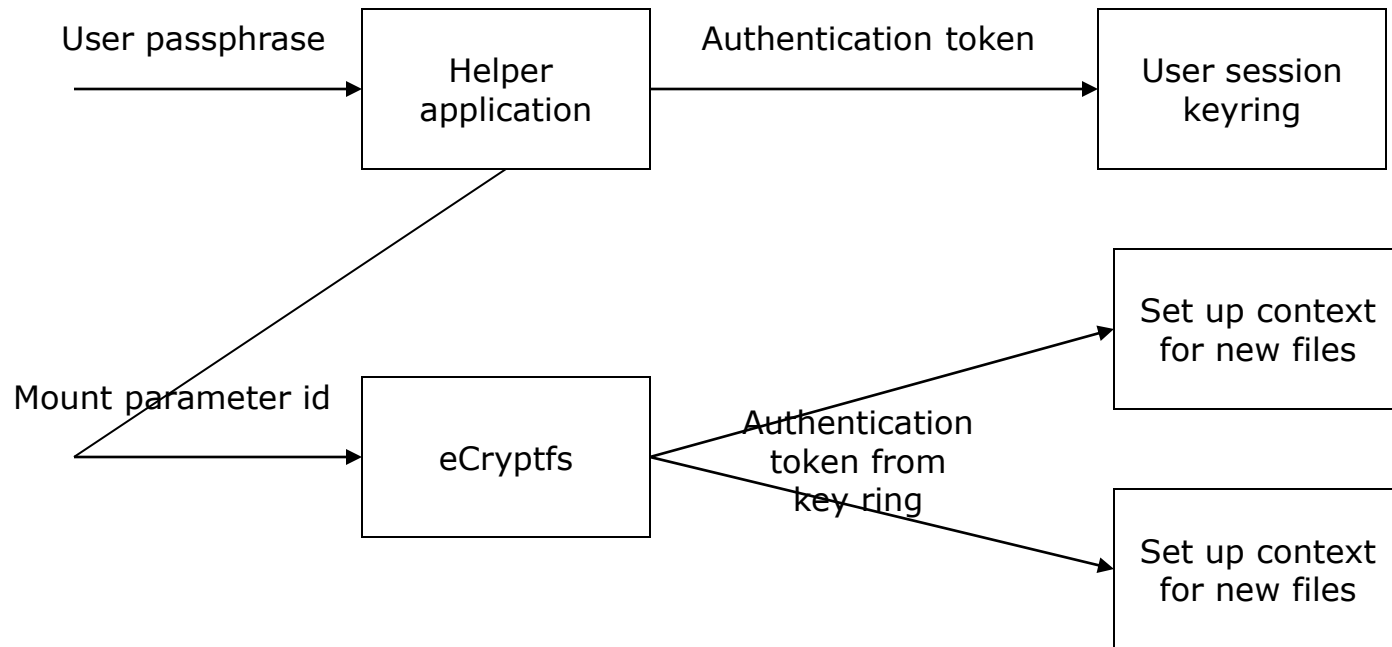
User passphrase

Helper application

Authentication token

User session keyring

Set up context for new files

Mount parameter id

eCryptfs

Authentication token from key ring

Set up context for new files